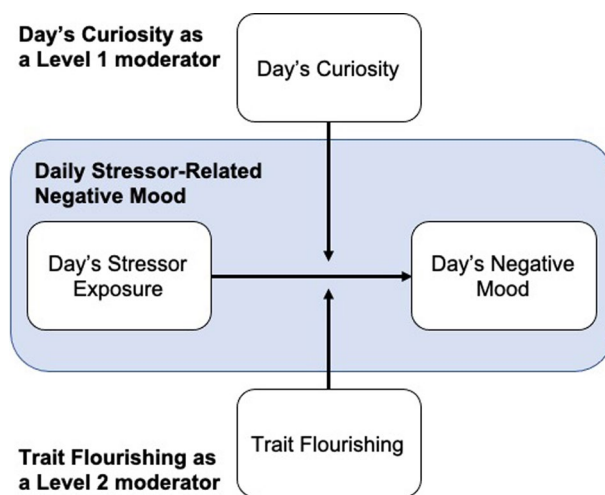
Day's Curiosity as a Level 1 moderator

Day's Curiosity

Daily Stressor-Related Negative Mood

Day's Stressor Exposure

Day's Negative Mood

Trait Flourishing

Trait Flourishing as a Level 2 moderator